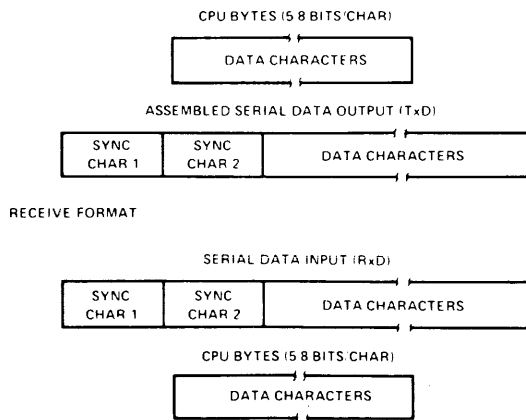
CPU BYTES (5 8 BITS/CHAR)

DATA CHARACTERS

ASSEMBLED SERIAL DATA OUTPUT (TxD)

SYNC CHAR 1

SYNC CHAR 2

DATA CHARACTERS

RECEIVE FORMAT

SERIAL DATA INPUT (RxD)

SYNC CHAR 1

SYNC CHAR 2

DATA CHARACTERS

CPU BYTES (5 8 BITS/CHAR)

DATA CHARACTERS